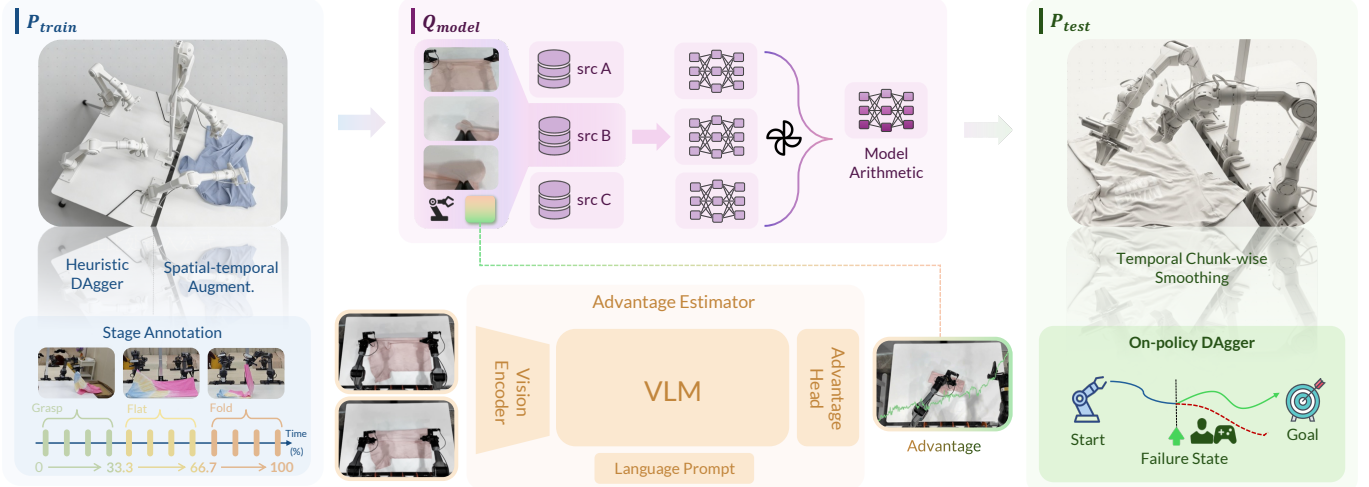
$P_{train}$

Heuristic DAgger

Spatial-temporal Augment.

Stage Annotation

Grasp

Flat

Fold

Time (%)

0

33.3

66.7

100

$Q_{model}$

src A

src B

src C

Model Arithmetic

Advantage Estimator

Vision Encoder

VLM

Advantage Head

Language Prompt

Advantage

$P_{test}$

Temporal Chunk-wise Smoothing

On-policy DAgger

Start

Failure State

Goal